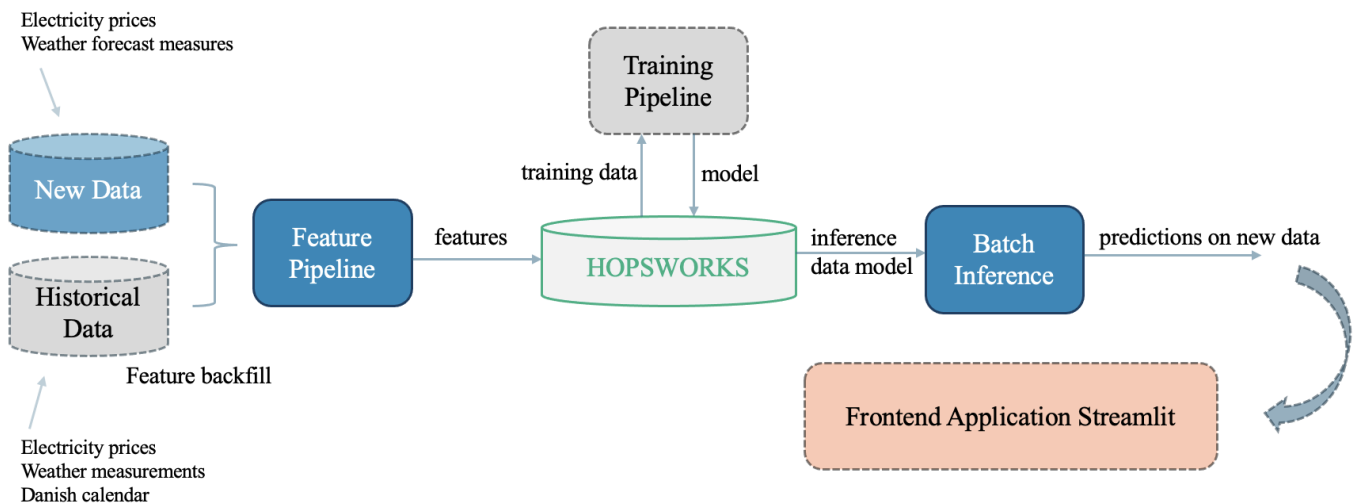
Electricity prices
Weather forecast measures

Training Pipeline

training data

model

New Data

Historical Data

Feature Pipeline

features

HOPSWORKS

inference data model

Batch Inference

predictions on new data

Feature backfill

Frontend Application Streamlit

Electricity prices
Weather measurements
Danish calendar